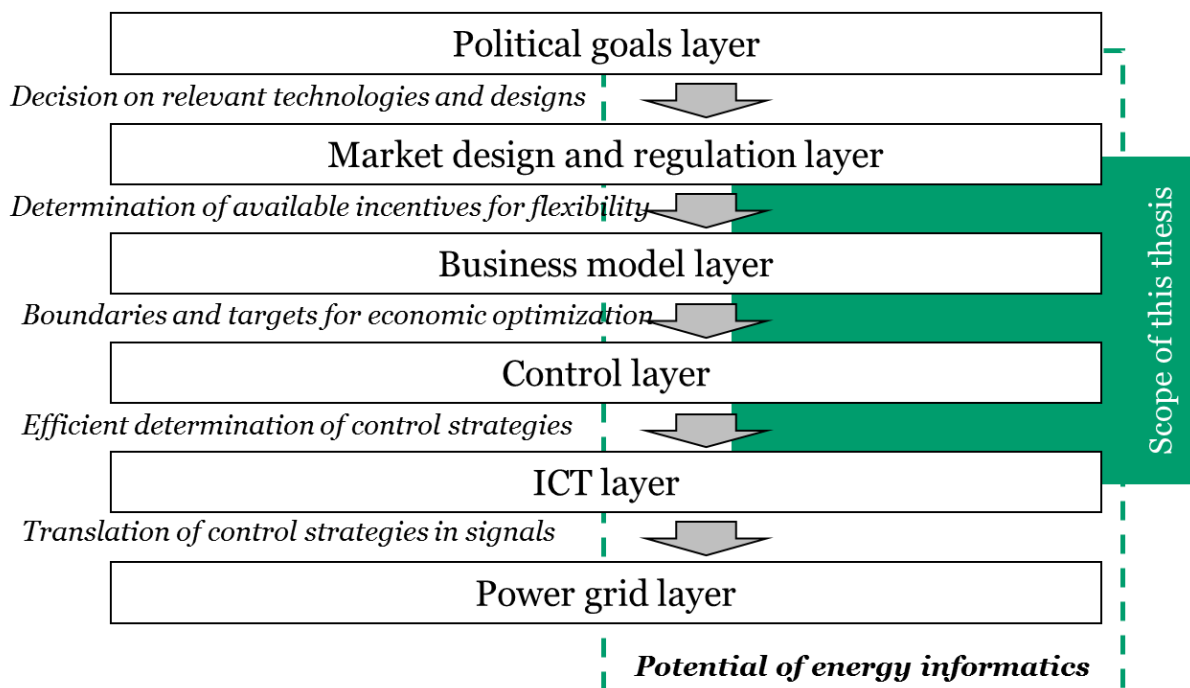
Political goals layer

Decision on relevant technologies and designs

Market design and regulation layer

Determination of available incentives for flexibility

Business model layer

Boundaries and targets for economic optimization

Control layer

Efficient determination of control strategies

ICT layer

Translation of control strategies in signals

Power grid layer

Scope of this thesis

Potential of energy informatics